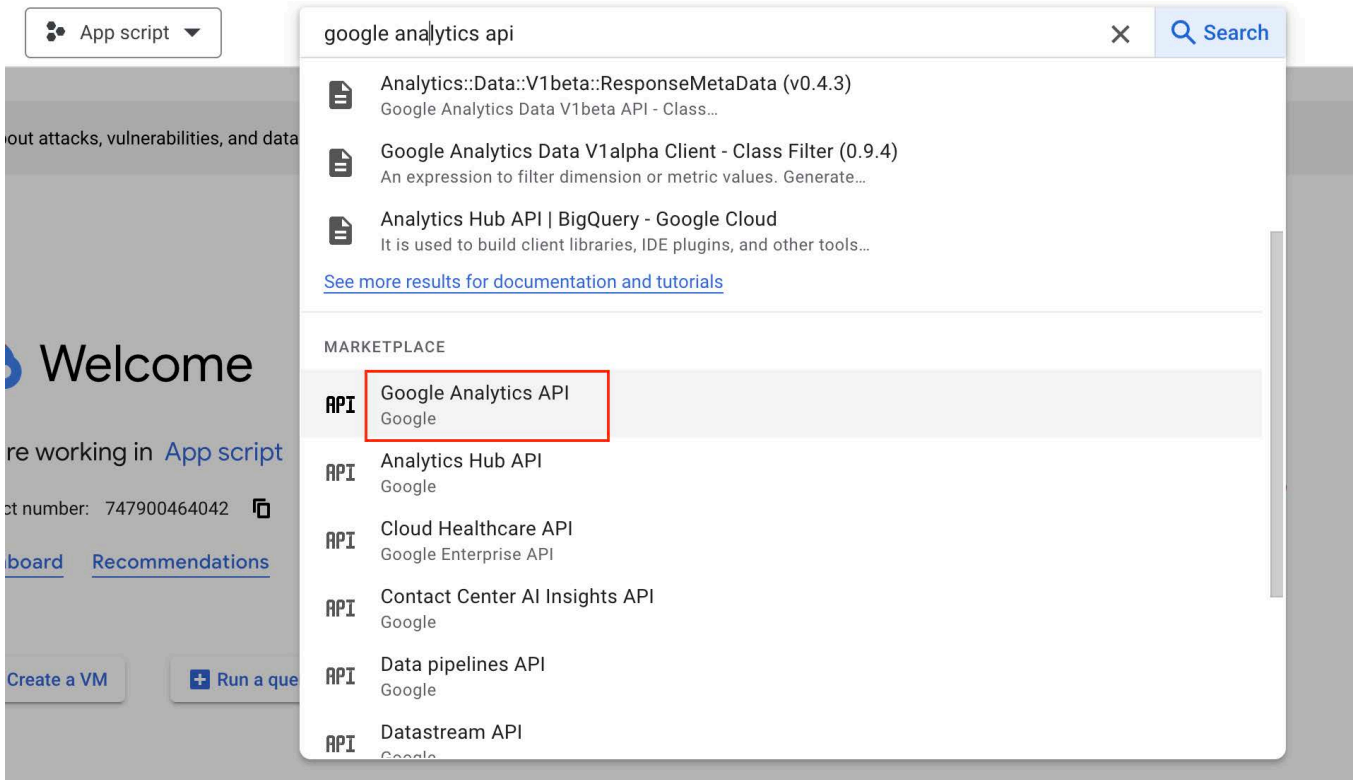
App script

google analytics api

Search

Analytics::Data::V1beta::ResponseMetaData (v0.4.3)
Google Analytics Data V1beta API - Class...

Google Analytics Data V1alpha Client - Class Filter (0.9.4)
An expression to filter dimension or metric values. Generate...

Analytics Hub API | BigQuery - Google Cloud
It is used to build client libraries, IDE plugins, and other tools...

See more results for documentation and tutorials

MARKETPLACE

API Google Analytics API
Google

API Analytics Hub API
Google

API Cloud Healthcare API
Google Enterprise API

API Contact Center AI Insights API
Google

API Data pipelines API
Google

API Datastream API
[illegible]

out attacks, vulnerabilities, and data

Welcome

re working in App script

ct number: 747900464042

board Recommendations

Create a VM

Run a que